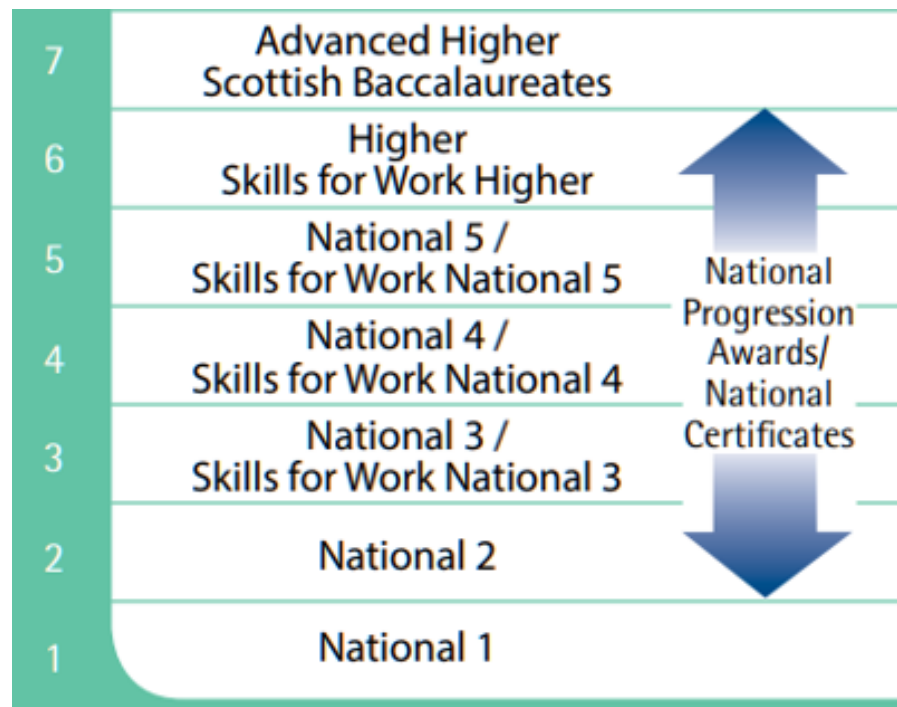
7 Advanced Higher
Scottish Baccalaureates

6 Higher
Skills for Work Higher

5 National 5 /
Skills for Work National 5

4 National 4 /
Skills for Work National 4

3 National 3 /
Skills for Work National 3

2 National 2

1 National 1

National Progression Awards/ National Certificates